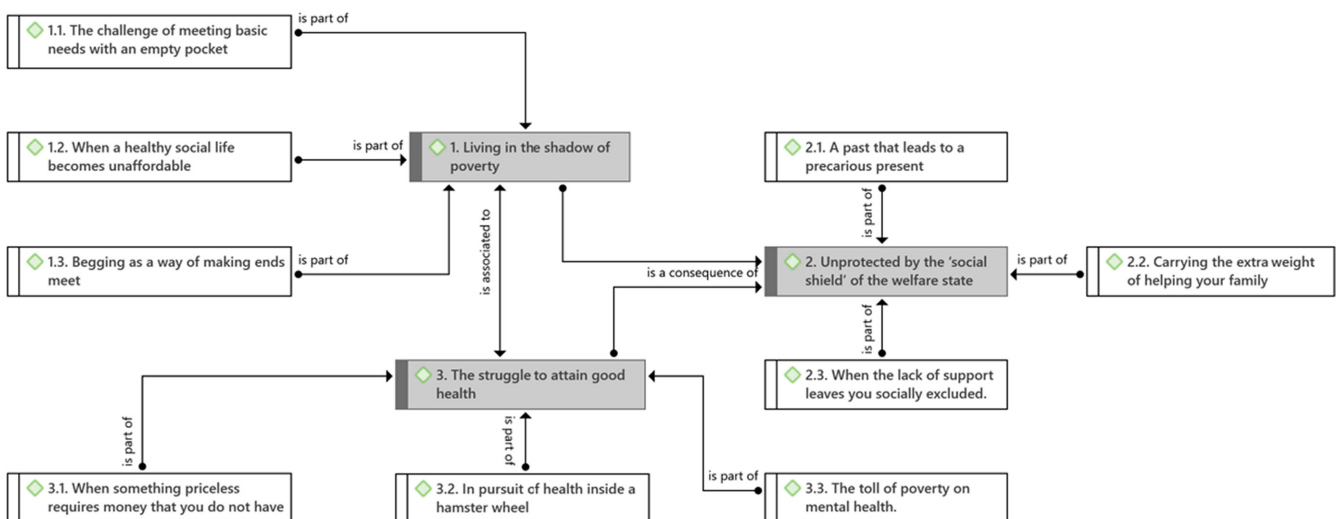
1.1. The challenge of meeting basic needs with an empty pocket

is part of

1.2. When a healthy social life becomes unaffordable

is part of

1. Living in the shadow of poverty

2.1. A past that leads to a precarious present

is part of

1.3. Begging as a way of making ends meet

is part of

is associated to

is a consequence of

2. Unprotected by the ‘social shield’ of the welfare state

is part of

2.2. Carrying the extra weight of helping your family

is part of

3. The struggle to attain good health

2.3. When the lack of support leaves you socially excluded.

is part of

is part of

is part of

3.1. When something priceless requires money that you do not have

3.2. In pursuit of health inside a hamster wheel

3.3. The toll of poverty on mental health.